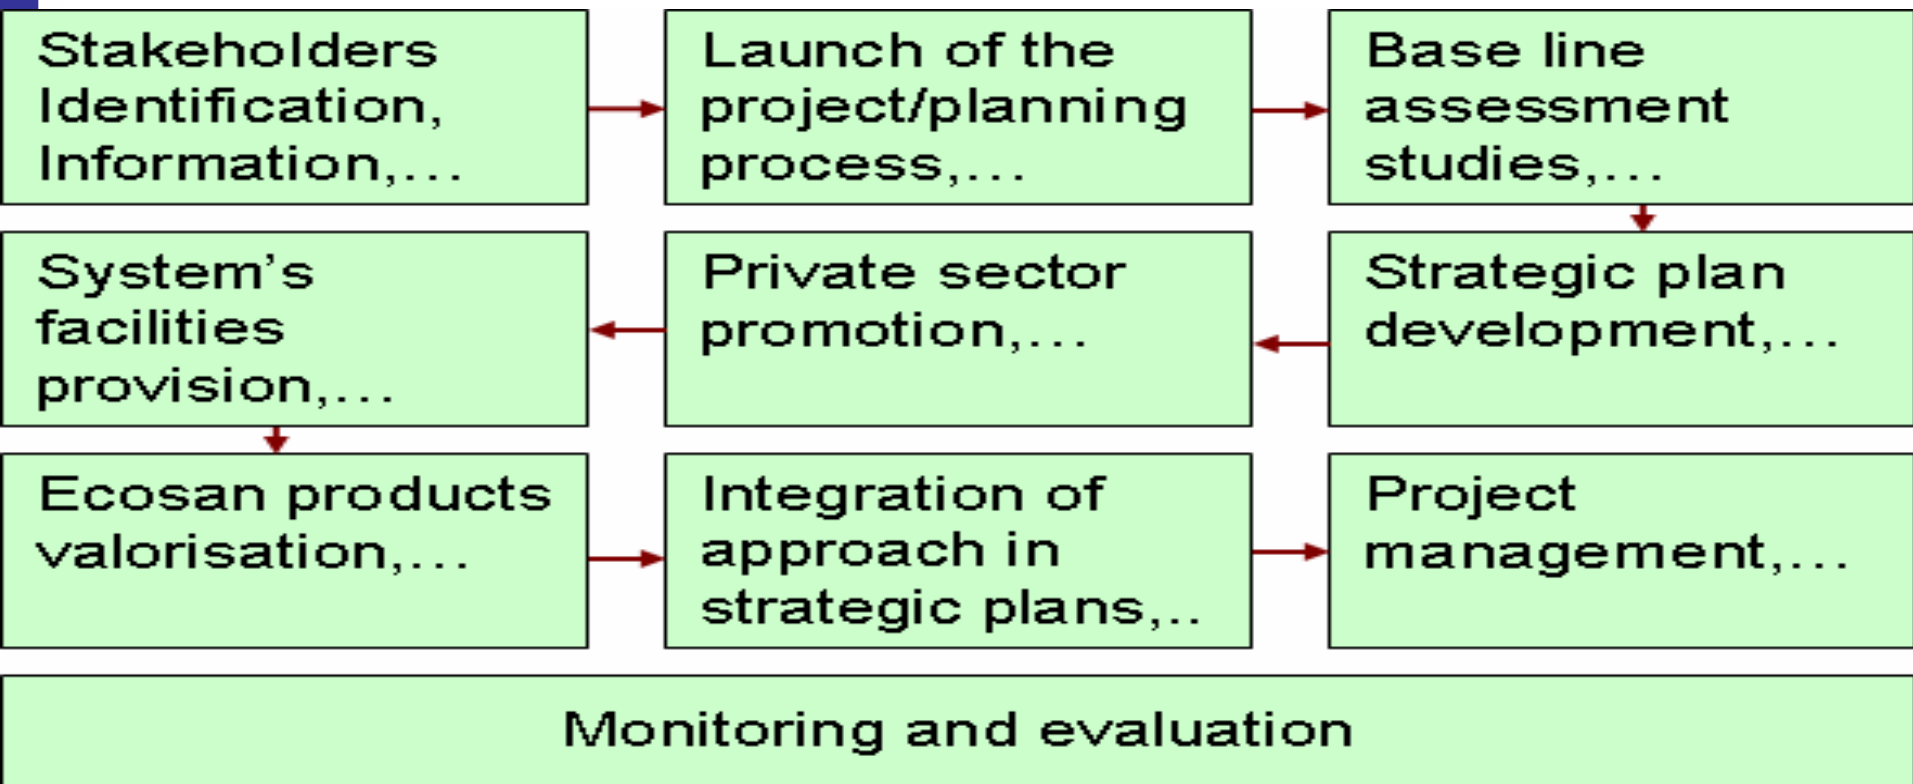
Stakeholders Identification, Information,...

Launch of the project/planning process,...

Base line assessment studies,...

Strategic plan development,...

Private sector promotion,...

System's facilities provision,...

Ecosan products valorisation,...

Integration of approach in strategic plans,..

Project management,...

Monitoring and evaluation